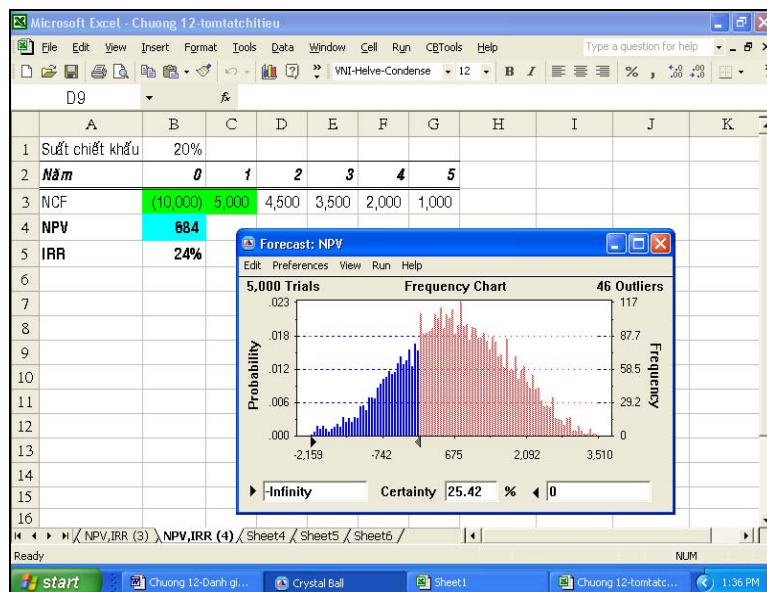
Microsoft Excel - Chuong 12-tomtatchitieu

File Edit View Insert Format Tools Data Window Cell Run CBTools Help

Type a question for help

VNI-Helve-Condense 12 B I % , .00

D9 fx

| | A | B | C | D | E | F | G | H | I | J | K |
|---|---|---|---|---|---|---|---|---|---|---|---|
| 1 | Suất chiết khấu | 20% | | | | | | | | | |
| 2 | Năm | 0 | 1 | 2 | 3 | 4 | 5 | | | | |
| 3 | NCF | (10,000) | 5,000 | 4,500 | 3,500 | 2,000 | 1,000 | | | | |
| 4 | NPV | 684 | | | | | | | | | |
| 5 | IRR | 24% | | | | | | | | | |
| 6 | | | | | | | | | | | |
| 7 | | | | | | | | | | | |
| 8 | | | | | | | | | | | |
| 9 | | | | | | | | | | | |
| 10 | | | | | | | | | | | |
| 11 | | | | | | | | | | | |
| 12 | | | | | | | | | | | |
| 13 | | | | | | | | | | | |
| 14 | | | | | | | | | | | |
| 15 | | | | | | | | | | | |
| 16 | | | | | | | | | | | |

Forecast: NPV
Edit Preferences View Run Help
5,000 Trials Frequency Chart 46 Outliers
.023 117
.018 87.7
.012 58.5
.006 29.2
.000 0
Probability
Frequency
-2,159 -742 675 2,092 3,510
-Infinity Certainty 25.42 % 0

NPV,IRR (3) NPV,IRR (4) Sheet4 Sheet5 Sheet6

Ready NUM

start Chuong 12-Danh gi... Crystal Ball Sheet1 Chuong 12-tomtatc... 1:36 PM